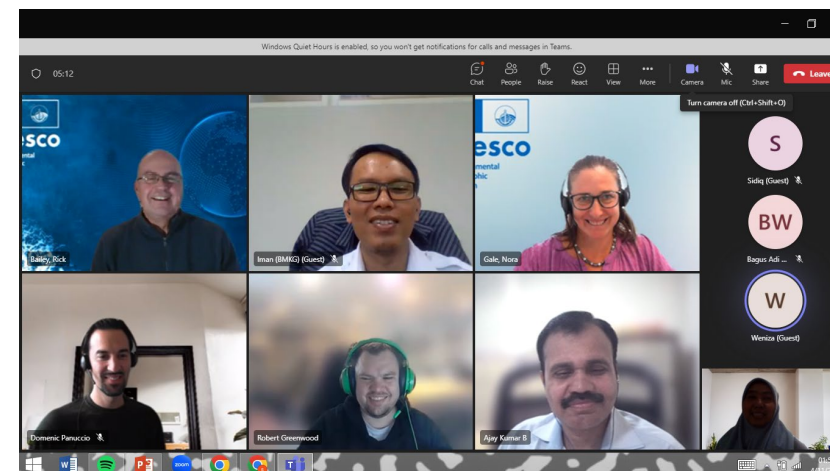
Windows Quiet Hours is enabled, so you won't get notifications for calls and messages in Teams.

05:12

Chat People Raise React View More Camera Mic Share Leave

Turn camera off (Ctrl+Shift+O)

esco
ental

Bailey, Rick

Iman (BMKG) (Guest)

esco
mental
phic

Gale, Nora

S
Sidiq (Guest)

BW
Bagus Adi ...

W
Weniza (Guest)

Domenic Panuccio

Robert Greenwood

Ajay Kumar B